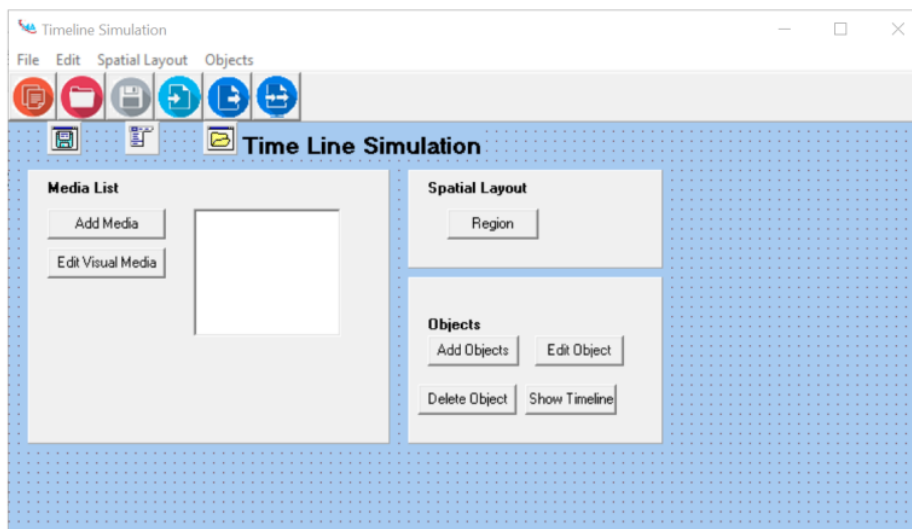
Timeline Simulation

File Edit Spatial Layout Objects

Time Line Simulation

Media List

Add Media

Edit Visual Media

Spatial Layout

Region

Objects

Add Objects

Edit Object

Delete Object

Show Timeline